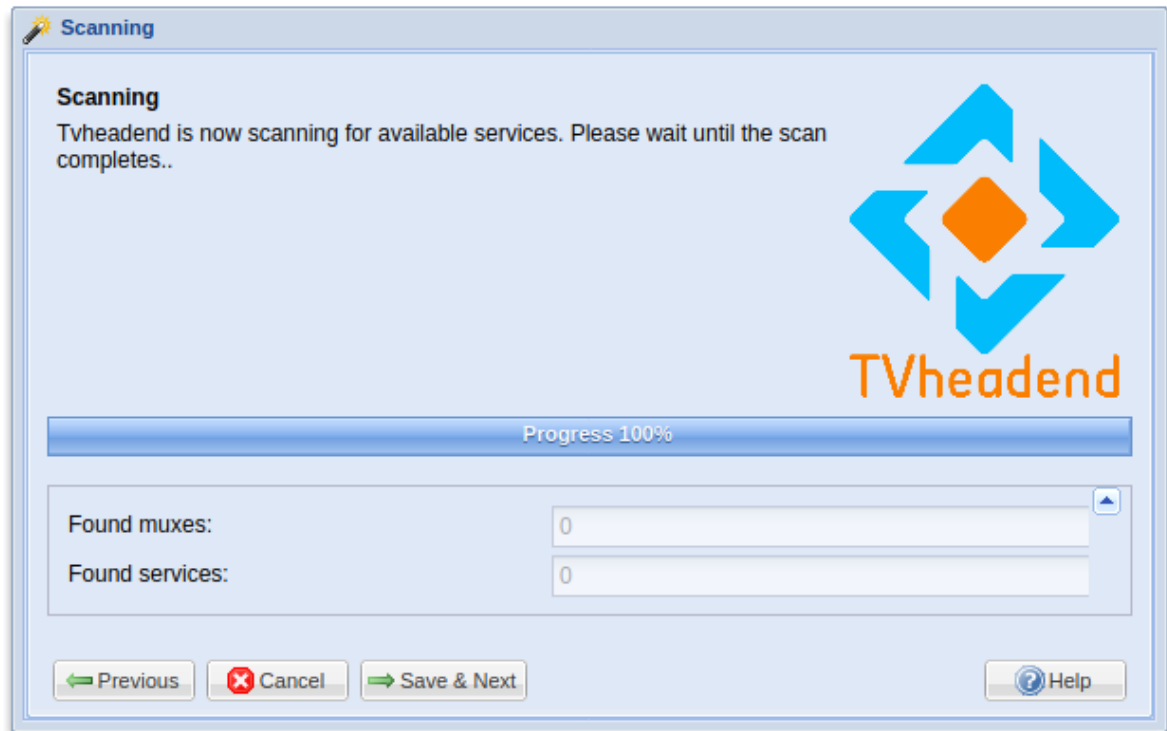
Scanning

Scanning

Tvheadend is now scanning for available services. Please wait until the scan completes..

TVheadend

Progress 100%

Found muxes: 0

Found services: 0

Previous Cancel Save & Next Help